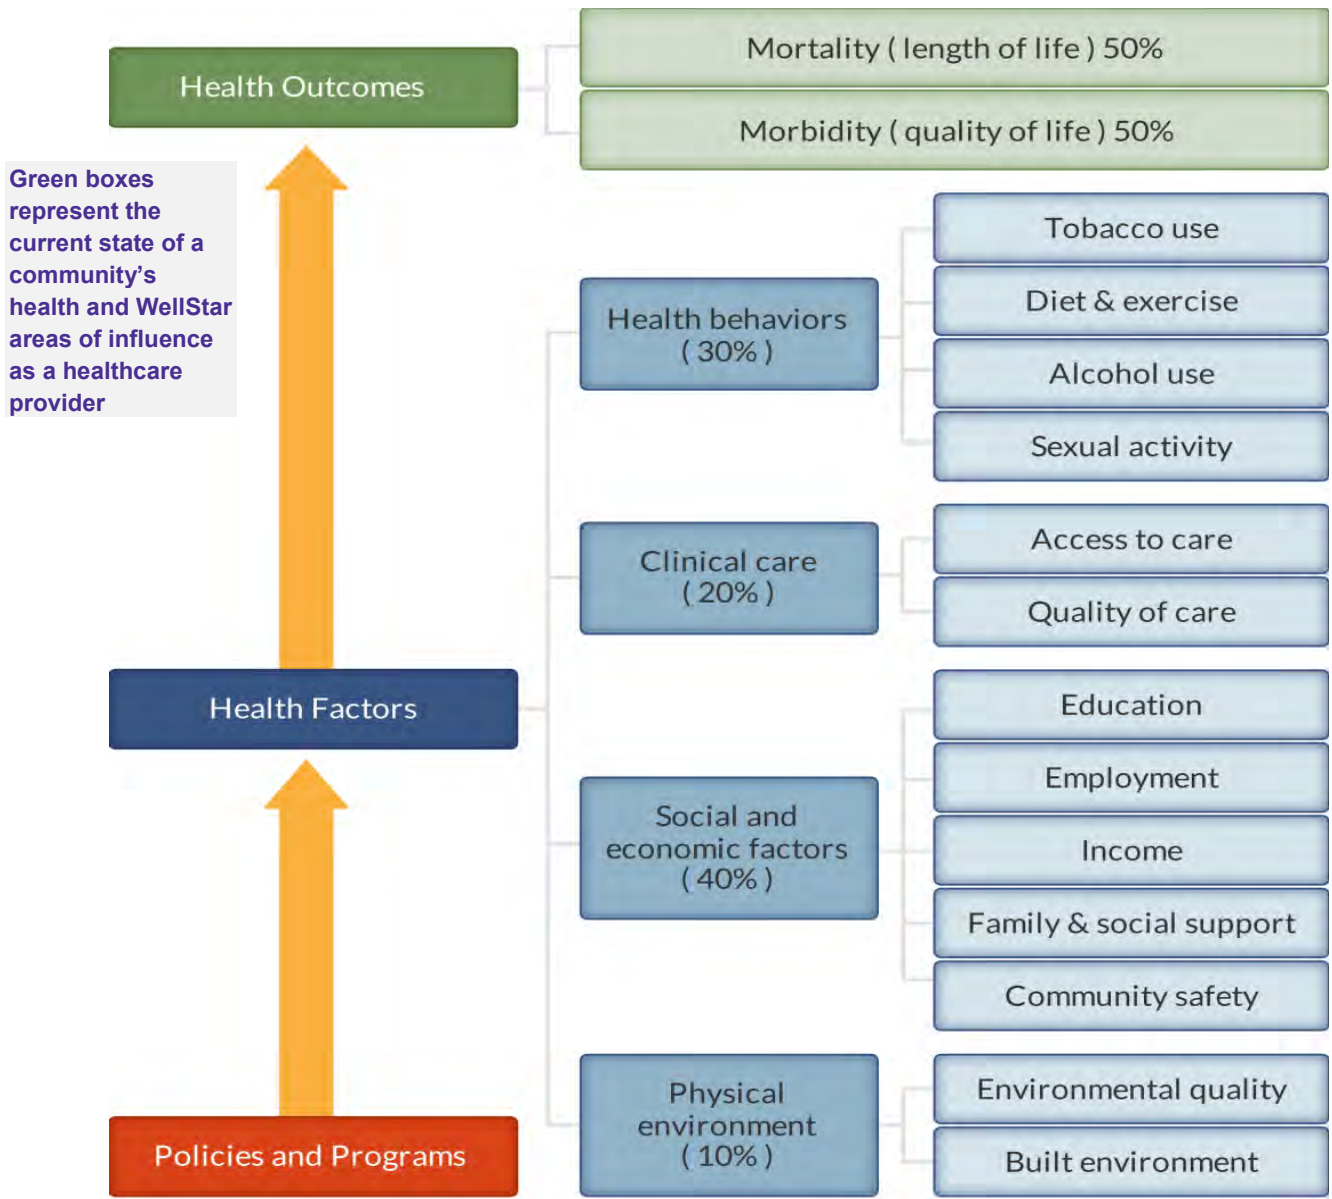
Health Outcomes

Mortality ( length of life ) 50%

Morbidity ( quality of life ) 50%

Green boxes represent the current state of a community's health and WellStar areas of influence as a healthcare provider

Health behaviors ( 30% )

Tobacco use

Diet & exercise

Alcohol use

Sexual activity

Clinical care ( 20% )

Access to care

Quality of care

Health Factors

Social and economic factors ( 40% )

Education

Employment

Income

Family & social support

Community safety

Physical environment ( 10% )

Environmental quality

Built environment

Policies and Programs